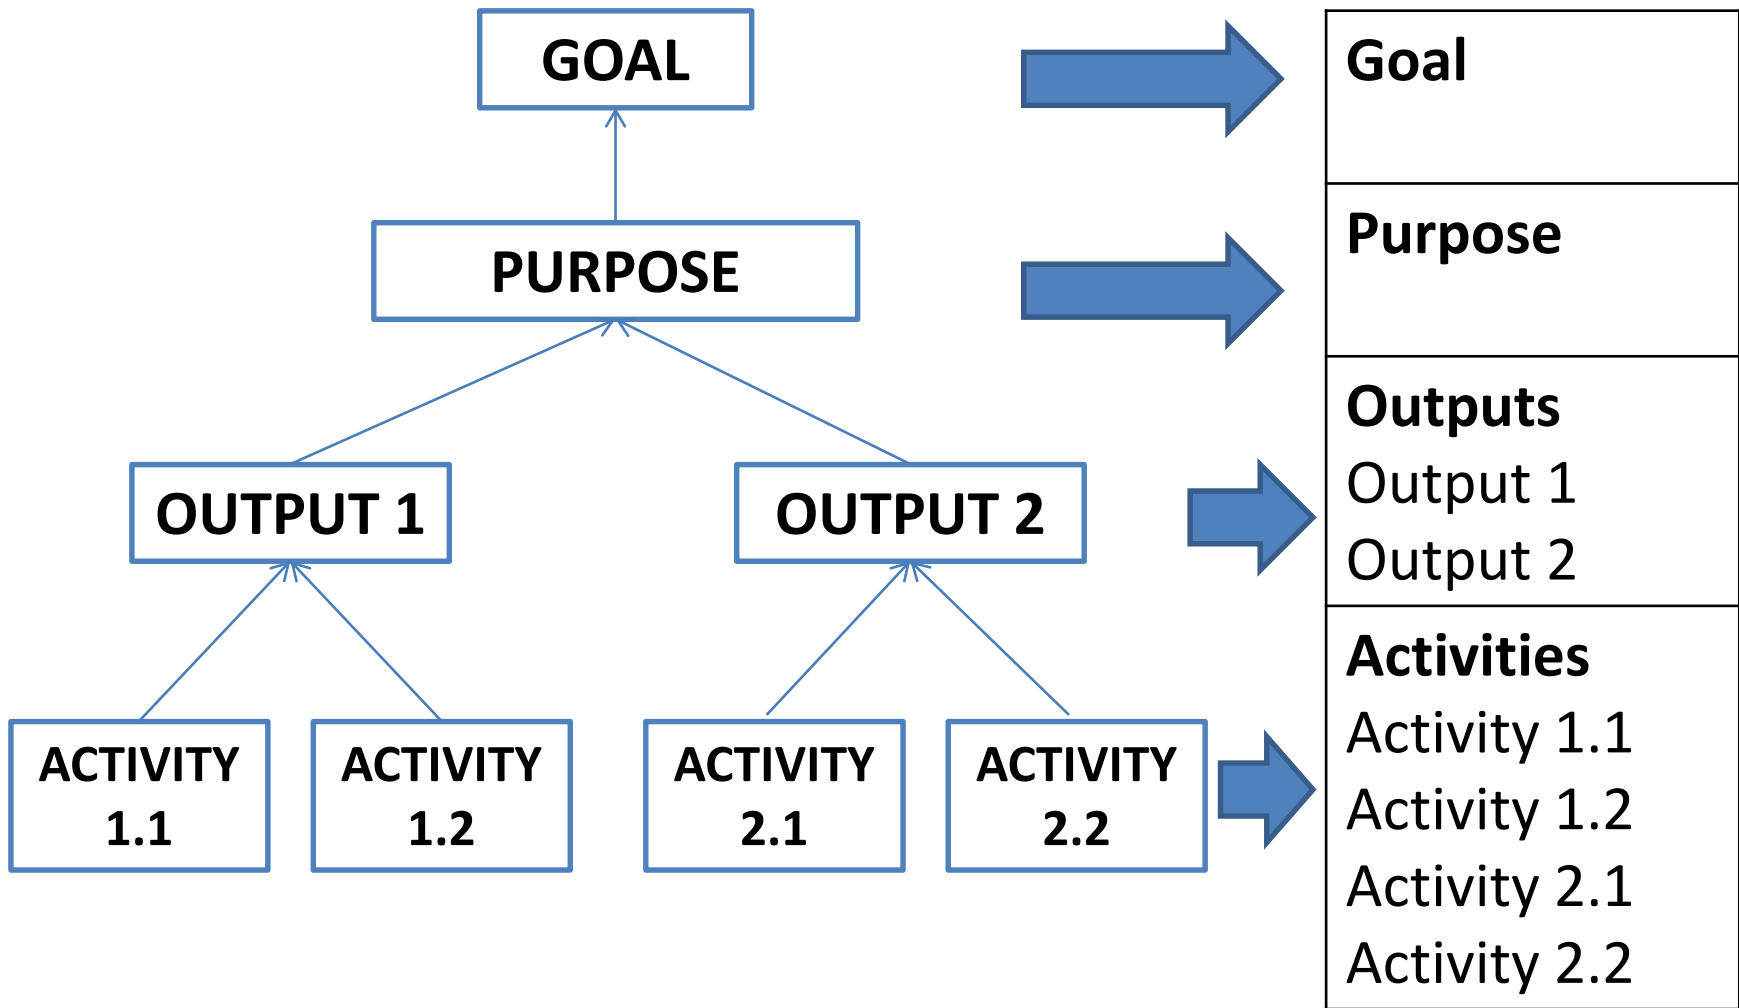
GOAL

PURPOSE

OUTPUT 1

OUTPUT 2

ACTIVITY 1.1

ACTIVITY 1.2

ACTIVITY 2.1

ACTIVITY 2.2

| Goal |
|---|
| Purpose |
| Outputs<br>Output 1<br>Output 2 |
| Activities<br>Activity 1.1<br>Activity 1.2<br>Activity 2.1<br>Activity 2.2 |